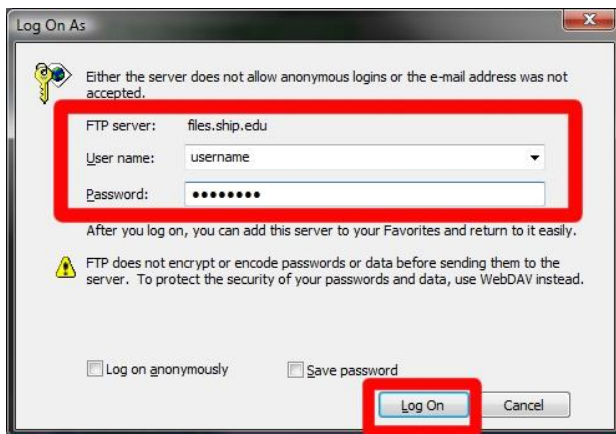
Log On As

Either the server does not allow anonymous logins or the e-mail address was not accepted.

FTP server: files.ship.edu

User name: username

Password: ••••••••

After you log on, you can add this server to your Favorites and return to it easily.

FTP does not encrypt or encode passwords or data before sending them to the server. To protect the security of your passwords and data, use WebDAV instead.

Log on anonymously

Save password

Log On

Cancel